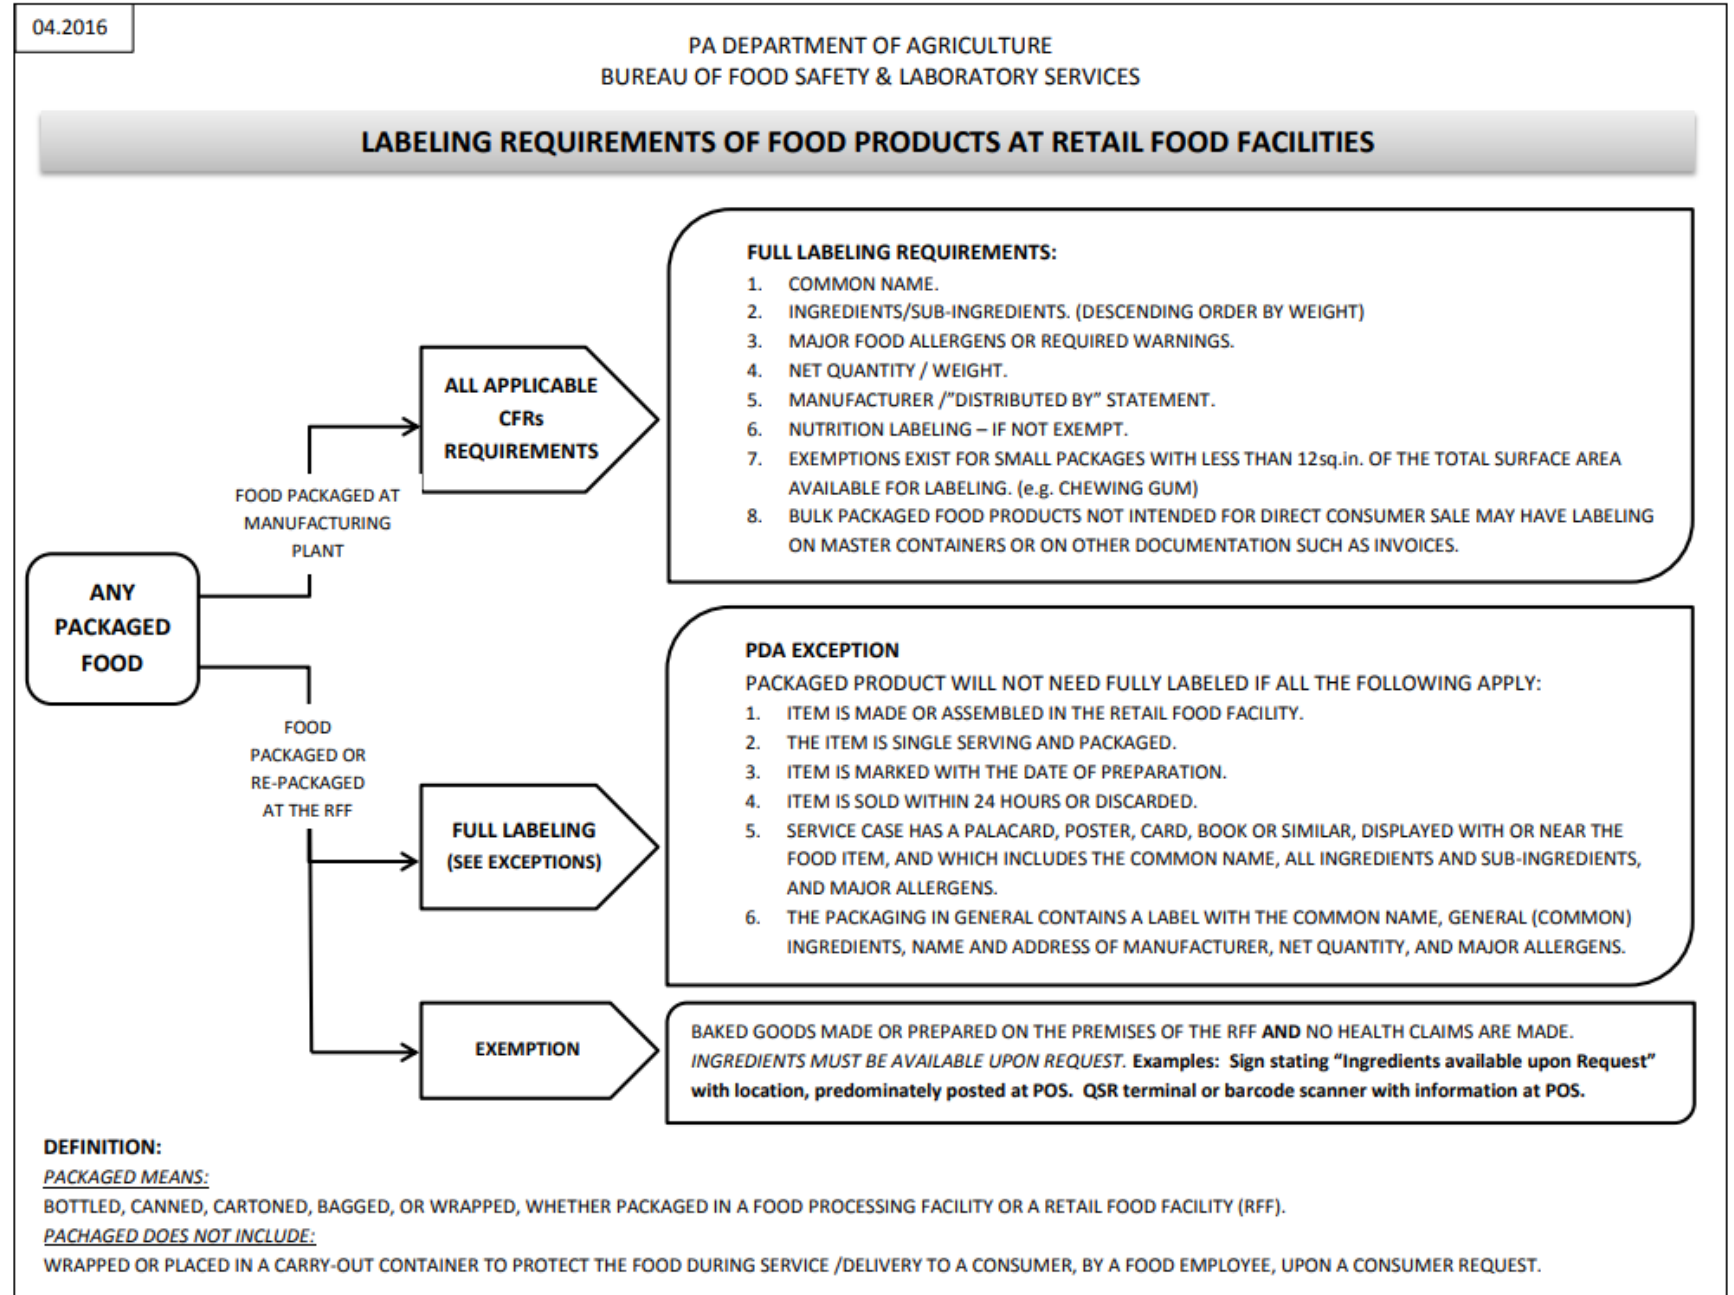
04.2016

PA DEPARTMENT OF AGRICULTURE
BUREAU OF FOOD SAFETY & LABORATORY SERVICES

LABELING REQUIREMENTS OF FOOD PRODUCTS AT RETAIL FOOD FACILITIES

ANY PACKAGED FOOD

FOOD PACKAGED AT MANUFACTURING PLANT

ALL APPLICABLE CFRs REQUIREMENTS

FULL LABELING REQUIREMENTS:
1. COMMON NAME.
2. INGREDIENTS/SUB-INGREDIENTS. (DESCENDING ORDER BY WEIGHT)
3. MAJOR FOOD ALLERGENS OR REQUIRED WARNINGS.
4. NET QUANTITY / WEIGHT.
5. MANUFACTURER /"DISTRIBUTED BY" STATEMENT.
6. NUTRITION LABELING – IF NOT EXEMPT.
7. EXEMPTIONS EXIST FOR SMALL PACKAGES WITH LESS THAN 12sq.in. OF THE TOTAL SURFACE AREA AVAILABLE FOR LABELING. (e.g. CHEWING GUM)
8. BULK PACKAGED FOOD PRODUCTS NOT INTENDED FOR DIRECT CONSUMER SALE MAY HAVE LABELING ON MASTER CONTAINERS OR ON OTHER DOCUMENTATION SUCH AS INVOICES.

FOOD PACKAGED OR RE-PACKAGED AT THE RFF

FULL LABELING (SEE EXCEPTIONS)

PDA EXCEPTION
PACKAGED PRODUCT WILL NOT NEED FULLY LABELED IF ALL THE FOLLOWING APPLY:
1. ITEM IS MADE OR ASSEMBLED IN THE RETAIL FOOD FACILITY.
2. THE ITEM IS SINGLE SERVING AND PACKAGED.
3. ITEM IS MARKED WITH THE DATE OF PREPARATION.
4. ITEM IS SOLD WITHIN 24 HOURS OR DISCARDED.
5. SERVICE CASE HAS A PALACARD, POSTER, CARD, BOOK OR SIMILAR, DISPLAYED WITH OR NEAR THE FOOD ITEM, AND WHICH INCLUDES THE COMMON NAME, ALL INGREDIENTS AND SUB-INGREDIENTS, AND MAJOR ALLERGENS.
6. THE PACKAGING IN GENERAL CONTAINS A LABEL WITH THE COMMON NAME, GENERAL (COMMON) INGREDIENTS, NAME AND ADDRESS OF MANUFACTURER, NET QUANTITY, AND MAJOR ALLERGENS.

EXEMPTION

BAKED GOODS MADE OR PREPARED ON THE PREMISES OF THE RFF AND NO HEALTH CLAIMS ARE MADE. INGREDIENTS MUST BE AVAILABLE UPON REQUEST. Examples: Sign stating "Ingredients available upon Request" with location, predominately posted at POS. QSR terminal or barcode scanner with information at POS.

DEFINITION:
PACKAGED MEANS:
BOTTLED, CANNED, CARTONED, BAGGED, OR WRAPPED, WHETHER PACKAGED IN A FOOD PROCESSING FACILITY OR A RETAIL FOOD FACILITY (RFF).
PACHAGED DOES NOT INCLUDE:
WRAPPED OR PLACED IN A CARRY-OUT CONTAINER TO PROTECT THE FOOD DURING SERVICE /DELIVERY TO A CONSUMER, BY A FOOD EMPLOYEE, UPON A CONSUMER REQUEST.